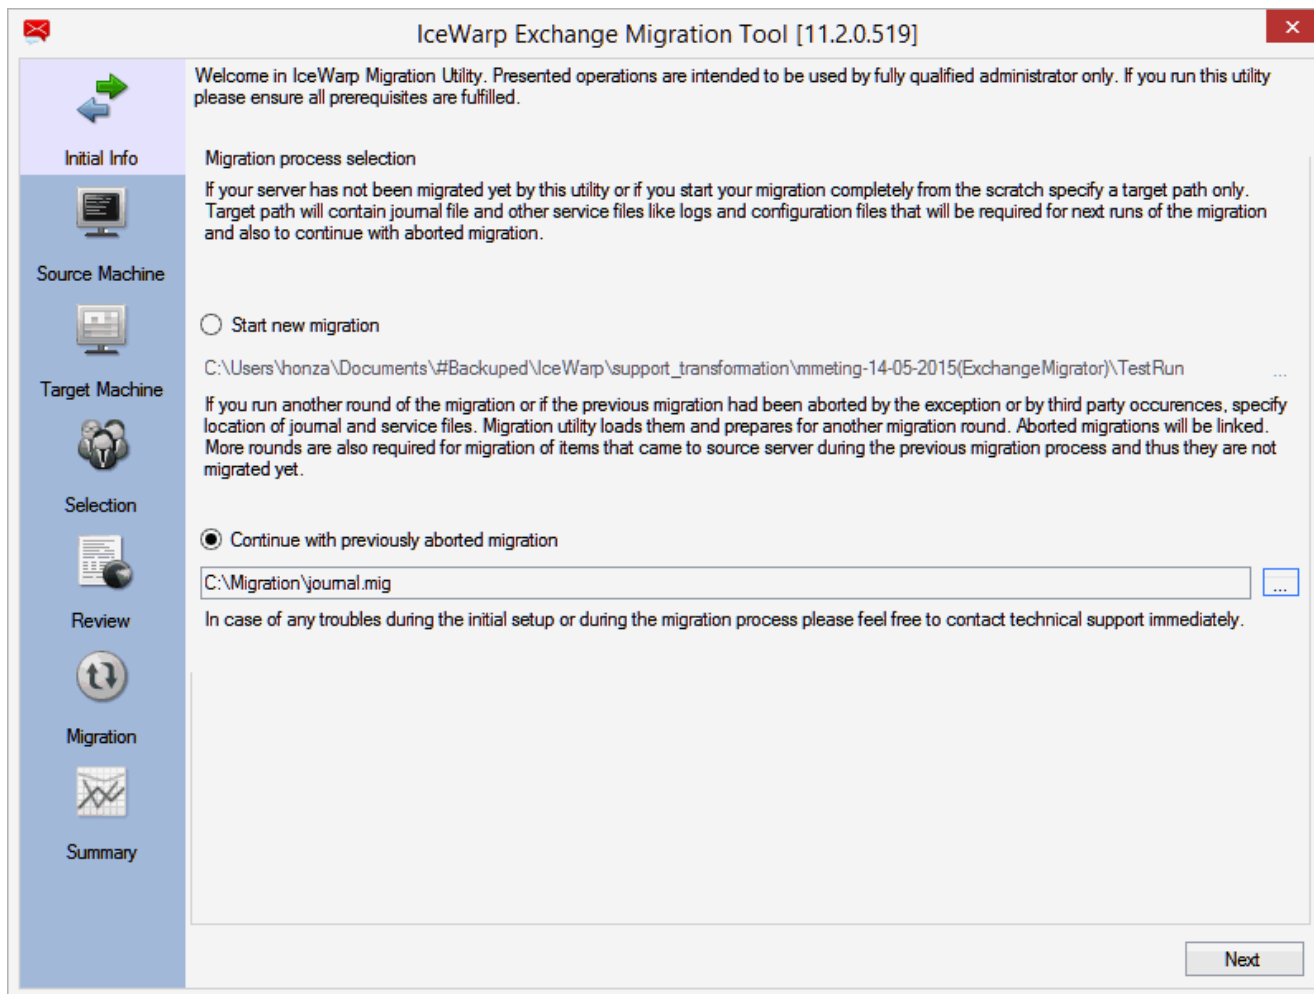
IceWarp Exchange Migration Tool [11.2.0.519]

Initial Info

Source Machine

Target Machine

Selection

Review

Migration

Summary

Welcome in IceWarp Migration Utility. Presented operations are intended to be used by fully qualified administrator only. If you run this utility please ensure all prerequisites are fulfilled.

Migration process selection

If your server has not been migrated yet by this utility or if you start your migration completely from the scratch specify a target path only. Target path will contain journal file and other service files like logs and configuration files that will be required for next runs of the migration and also to continue with aborted migration.

Start new migration

C:\Users\honza\Documents\#Backuped\IceWarp\support_transformation\mmeting-14-05-2015(ExchangeMigrator)\TestRun ...

If you run another round of the migration or if the previous migration had been aborted by the exception or by third party occurences, specify location of journal and service files. Migration utility loads them and prepares for another migration round. Aborted migrations will be linked. More rounds are also required for migration of items that came to source server during the previous migration process and thus they are not migrated yet.

Continue with previously aborted migration

C:\Migration\journal.mig ...

In case of any troubles during the initial setup or during the migration process please feel free to contact technical support immediately.

Next